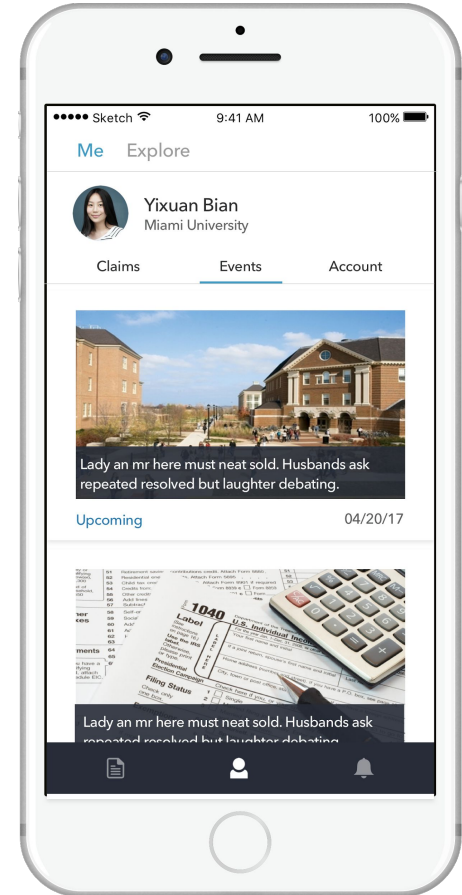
●●●●● Sketch 9:41 AM 100%

Me Explore

Yixuan Bian
Miami University

Claims Events Account

Lady an mr here must neat sold. Husbands ask repeated resolved but laughter debating.

Upcoming 04/20/17

1040
Label
U.S. Individual Income Tax
Filing Status

Lady an mr here must neat sold. Husbands ask repeated resolved but laughter debating.